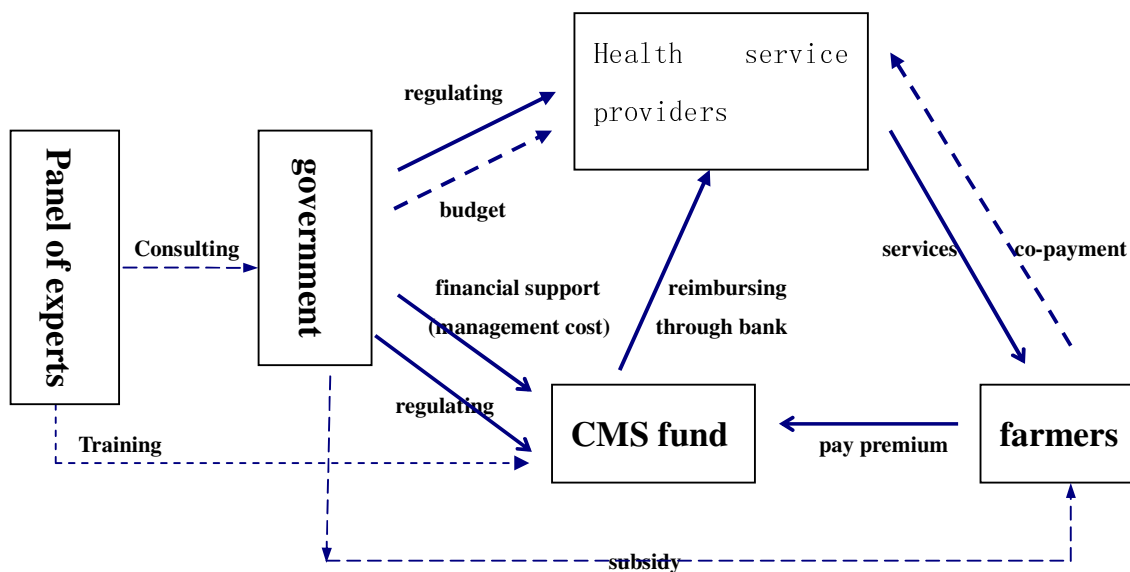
Panel of experts

Consulting

Training

government

regulating

budget

financial support (management cost)

regulating

subsidy

Health service providers

reimbursing through bank

CMS fund

services

co-payment

pay premium

farmers